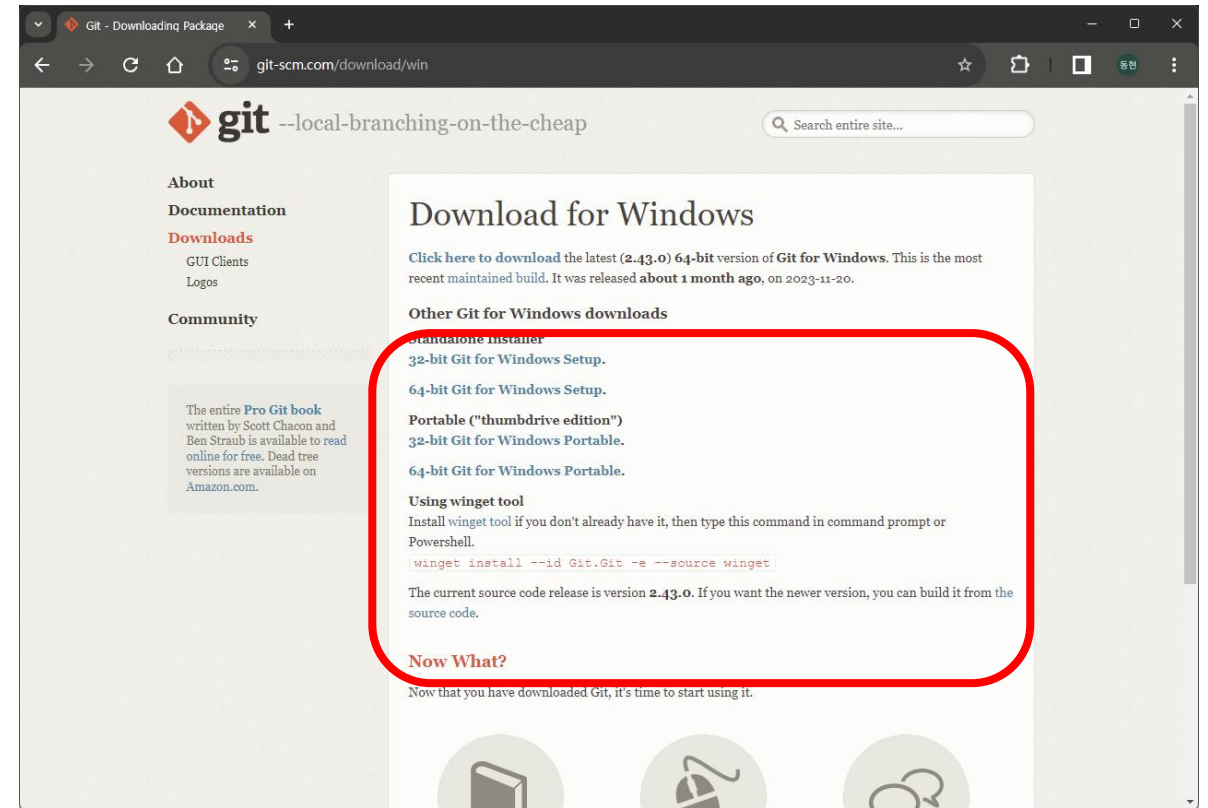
Git - Downloading Package

git-scm.com/download/win

동현

git --local-branching-on-the-cheap

Search entire site...

About

Documentation

Downloads

GUI Clients

Logos

Community

The entire Pro Git book written by Scott Chacon and Ben Straub is available to read online for free. Dead tree versions are available on Amazon.com.

Download for Windows

Click here to download the latest (2.43.0) 64-bit version of Git for Windows. This is the most recent maintained build. It was released about 1 month ago, on 2023-11-20.

Other Git for Windows downloads

Standalone Installer

32-bit Git for Windows Setup.

64-bit Git for Windows Setup.

Portable ("thumbdrive edition")

32-bit Git for Windows Portable.

64-bit Git for Windows Portable.

Using winget tool

Install winget tool if you don't already have it, then type this command in command prompt or Powershell.

winget install --id Git.Git -e --source winget

The current source code release is version 2.43.0. If you want the newer version, you can build it from the source code.

Now What?

Now that you have downloaded Git, it's time to start using it.